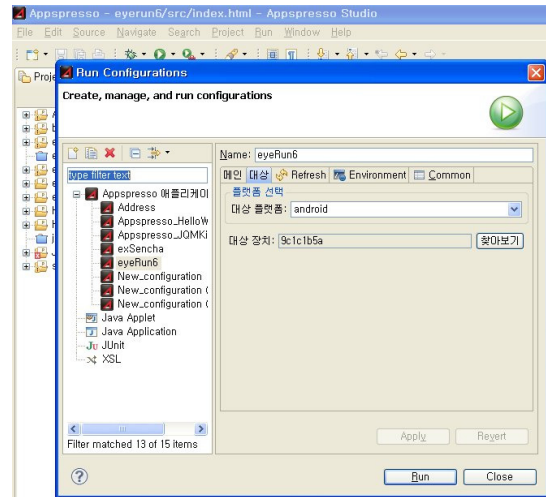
Appspresso - eyerun6/src/index.html - Appspresso Studio

File Edit Source Navigate Search Project Run Window Help

Proje

Run Configurations

Create, manage, and run configurations

type filter text

Appspresso 애플리케이

Address

Appspresso_HelloW

Appspresso_JQMKi

exSencha

eyeRun6

New_configuration

New_configuration (

New_configuration (

Java Applet

Java Application

JUnit

XSL

Filter matched 13 of 15 items

Name: eyeRun6

메인 | 대상 | Refresh | Environment | Common

플랫폼 선택

대상 플랫폼: android

대상 장치: 9c1c1b5a

찾아보기

Apply

Revert

Run

Close